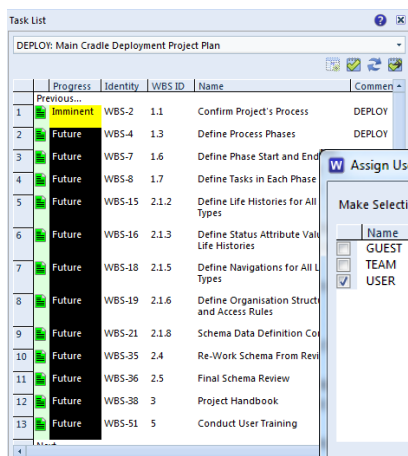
Task List

DEPLOY: Main Cradle Deployment Project Plan

| | | Progress | Identity | WBS ID | Name | Commen |
|---|---|---|---|---|---|---|
| | | Previous... | | | | |
| 1 | | Imminent | WBS-2 | 1.1 | Confirm Project's Process | DEPLOY |
| 2 | | Future | WBS-4 | 1.3 | Define Process Phases | DEPLOY |
| 3 | | Future | WBS-7 | 1.6 | Define Phase Start and End | |
| 4 | | Future | WBS-8 | 1.7 | Define Tasks in Each Phase | |
| 5 | | Future | WBS-15 | 2.1.2 | Define Life Histories for All Types | |
| 6 | | Future | WBS-16 | 2.1.3 | Define Status Attribute Valu Life Histories | |
| 7 | | Future | WBS-18 | 2.1.5 | Define Navigations for All L Types | |
| 8 | | Future | WBS-19 | 2.1.6 | Define Organisation Structu and Access Rules | |
| 9 | | Future | WBS-21 | 2.1.8 | Schema Data Definition Co | |
| 10 | | Future | WBS-35 | 2.4 | Re-Work Schema From Revi | |
| 11 | | Future | WBS-36 | 2.5 | Final Schema Review | |
| 12 | | Future | WBS-38 | 3 | Project Handbook | |
| 13 | | Future | WBS-51 | 5 | Conduct User Training | |
| | | Next... | | | | |

W Assign Us

Make Selecti

Name
GUEST
TEAM
USER